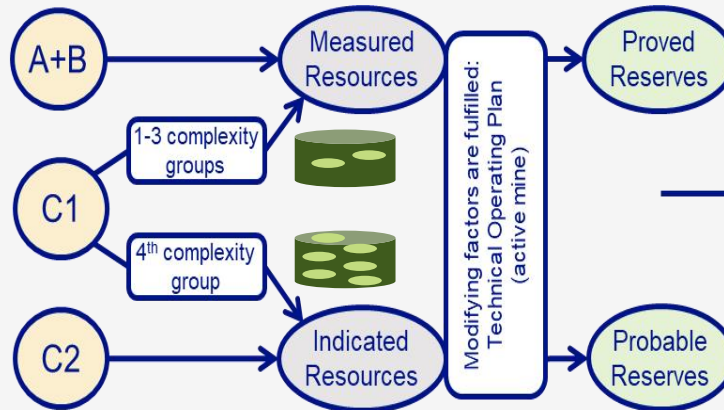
A+B

Measured Resources

Proved Reserves

1-3 complexity groups

C1

$4^{th}$ complexity group

C2

Indicated Resources

Probable Reserves

Modifying factors are fulfilled: Technical Operating Plan (active mine)